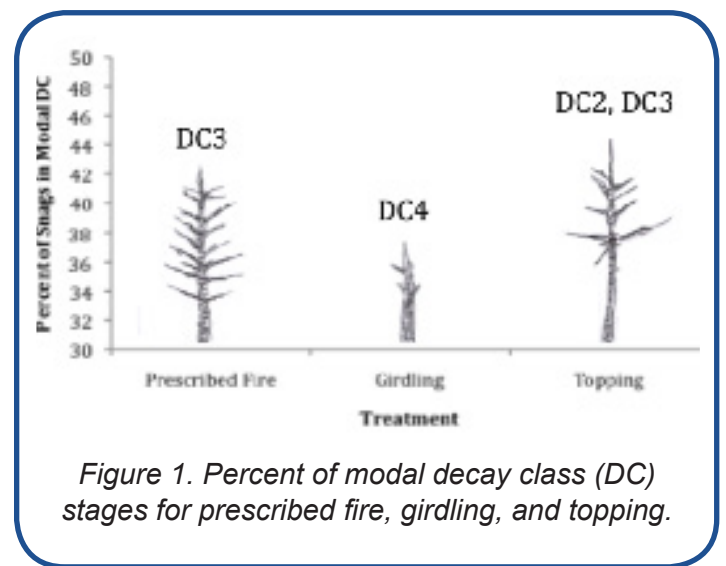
Percent of Snags in Modal DC

50
48
46
44
42
40
38
36
34
32
30

DC3

DC4

DC2, DC3

Prescribed Fire

Girdling

Topping

Treatment

Figure 1. Percent of modal decay class (DC) stages for prescribed fire, girdling, and topping.